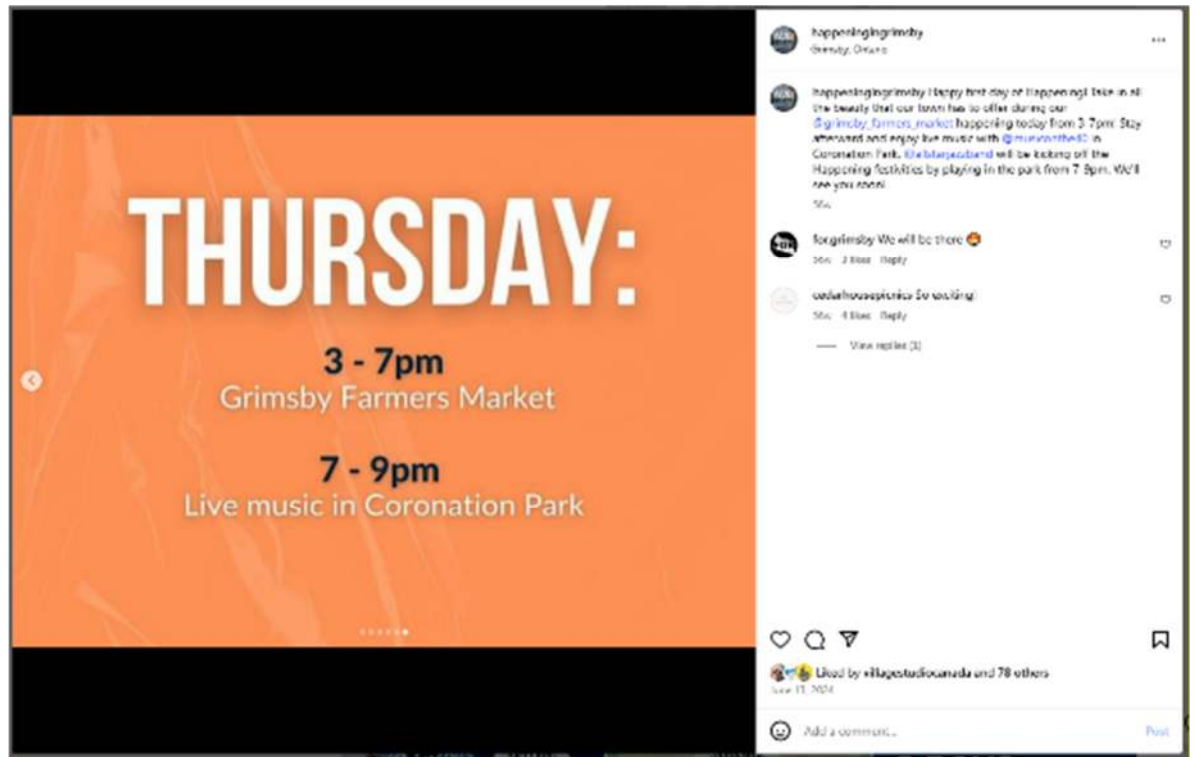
THURSDAY:

3 - 7pm
Grimsby Farmers Market

7 - 9pm
Live music in Coronation Park

happeningingrimsby
Grimsby, Ontario

happeningingrimsby Happy first day of Happening! Take in all the beauty that our town has to offer during our @grimsby_farmers_market happening today from 3-7pm! Stay afterward and enjoy live music with @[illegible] in Coronation Park. @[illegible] will be kicking off the Happening festivities by playing in the park from 7-9pm. We'll see you soon!
50w

forgrimsby We will be there 😍
50w 2 likes Reply

cedarhousepicnics So exciting!
50w 4 likes Reply

View replies (1)

Liked by villagestudiocanada and 78 others
June 13, 2024

Add a comment...
Post